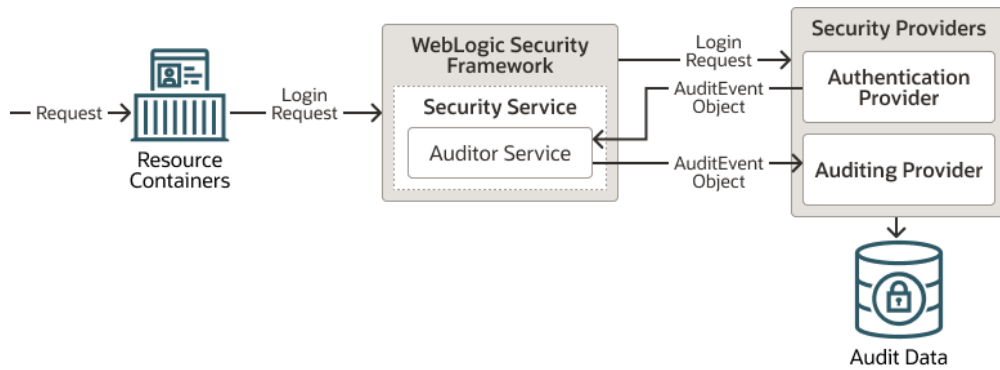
Request

Resource Containers

Login Request

WebLogic Security Framework

Security Service

Auditor Service

Login Request

AuditEvent Object

AuditEvent Object

Security Providers

Authentication Provider

Auditing Provider

Audit Data